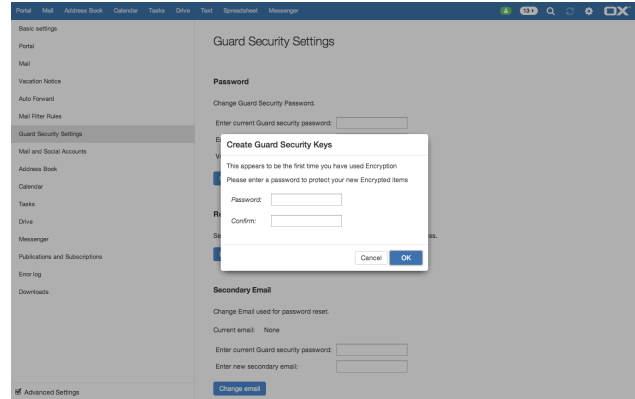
Portal Mail Address Book Calendar Tasks Drive Text Spreadsheet Messenger 13 OX

Basic settings
Portal
Mail
Vacation Notice
Auto Forward
Mail Filter Rules
Guard Security Settings
Mail and Social Accounts
Address Book
Calendar
Tasks
Drive
Messenger
Publications and Subscriptions
Error log
Downloads

Advanced Settings

Guard Security Settings

Password

Change Guard Security Password.

Enter current Guard security password:

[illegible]

Create Guard Security Keys

This appears to be the first time you have used Encryption

Please enter a password to protect your new Encrypted items

Password:

Confirm:

Cancel OK

Re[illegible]

Se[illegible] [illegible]ss.

Secondary Email

Change Email used for password reset.

Current email: None

Enter current Guard security password:

Enter new secondary email:

Change email